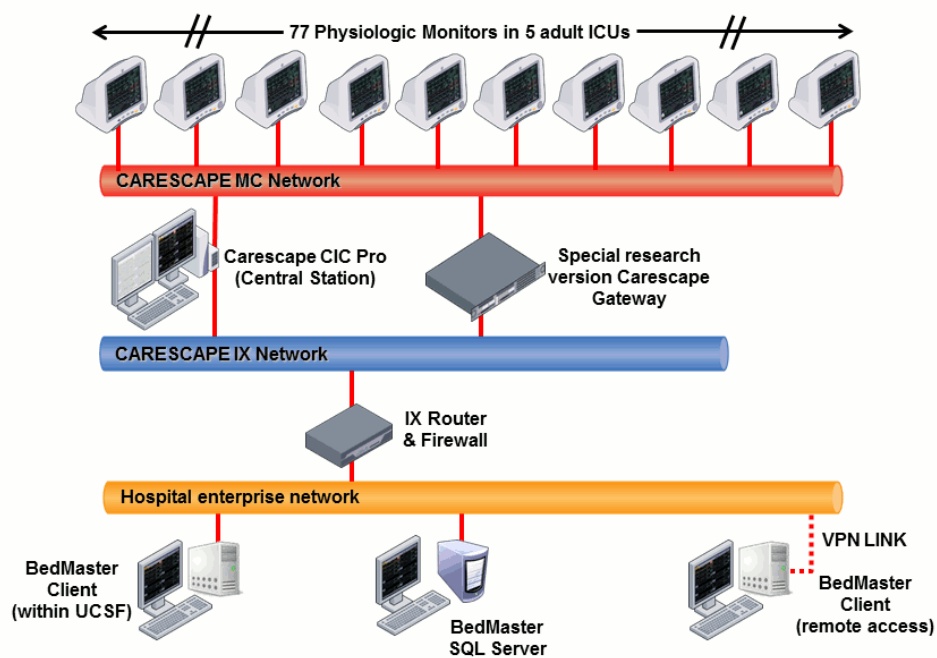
77 Physiologic Monitors in 5 adult ICUs

CARESCAPE MC Network

Carescape CIC Pro (Central Station)

Special research version Carescape Gateway

CARESCAPE IX Network

IX Router & Firewall

Hospital enterprise network

VPN LINK

BedMaster Client (within UCSF)

BedMaster SQL Server

BedMaster Client (remote access)